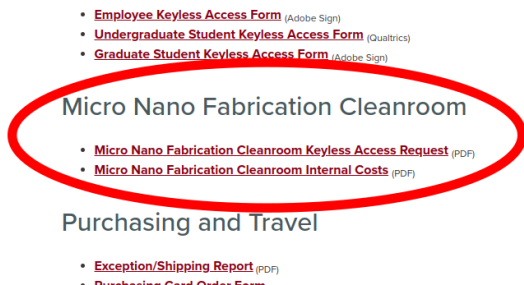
- Employee Keyless Access Form (Adobe Sign)
- Undergraduate Student Keyless Access Form (Qualtrics)
- Graduate Student Keyless Access Form (Adobe Sign)

Micro Nano Fabrication Cleanroom

- Micro Nano Fabrication Cleanroom Keyless Access Request (PDF)
- Micro Nano Fabrication Cleanroom Internal Costs (PDF)

Purchasing and Travel

- Exception/Shipping Report (PDF)
- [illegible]